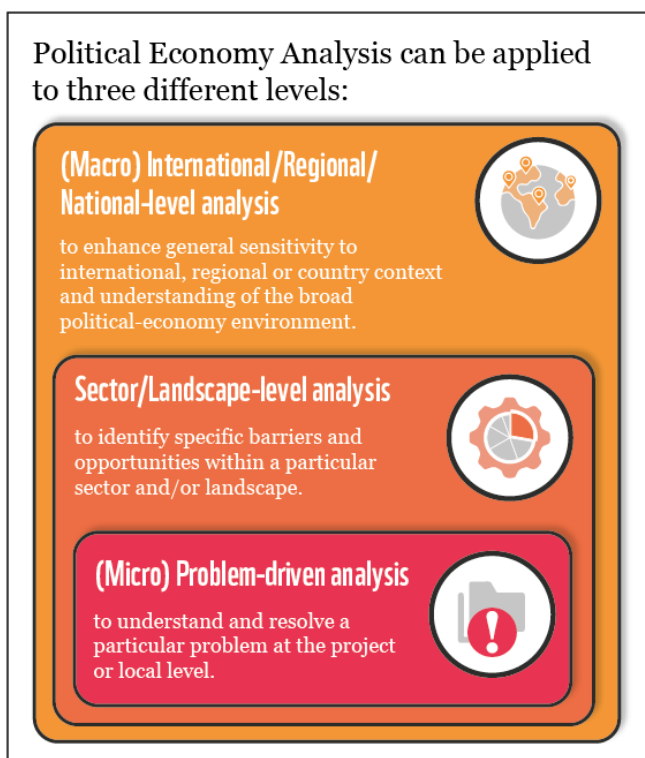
Political Economy Analysis can be applied to three different levels:

(Macro) International/Regional/ National-level analysis

to enhance general sensitivity to international, regional or country context and understanding of the broad political-economy environment.

Sector/Landscape-level analysis

to identify specific barriers and opportunities within a particular sector and/or landscape.

(Micro) Problem-driven analysis

to understand and resolve a particular problem at the project or local level.